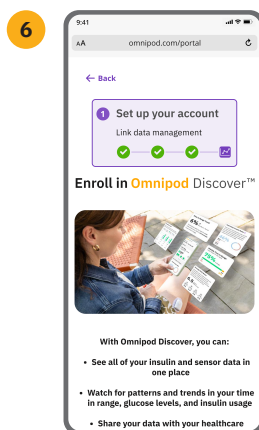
6

9:41

AA omnipod.com/portal

← Back

1 Set up your account

Link data management

Enroll in Omnipod Discover™

With Omnipod Discover, you can:

• See all of your insulin and sensor data in one place

• Watch for patterns and trends in your time in range, glucose levels, and insulin usage

• Share your data with your healthcare